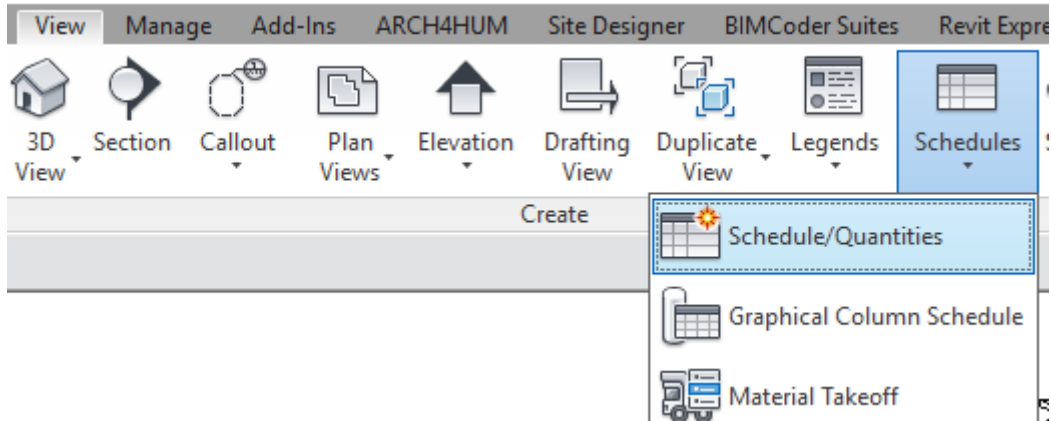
View Manage Add-Ins ARCH4HUM Site Designer BIMCoder Suites Revit Expre

3D View Section Callout Plan Views Elevation Drafting View Duplicate View Legends Schedules

Create

Schedule/Quantities

Graphical Column Schedule

Material Takeoff